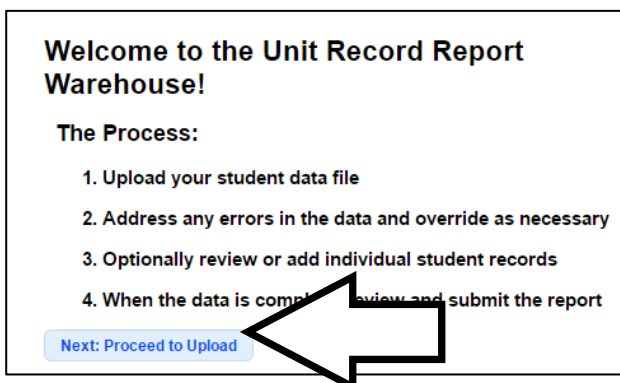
Welcome to the Unit Record Report Warehouse!

The Process:

1. Upload your student data file

2. Address any errors in the data and override as necessary

3. Optionally review or add individual student records

4. When the data is compl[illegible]eview and submit the report

Next: Proceed to Upload